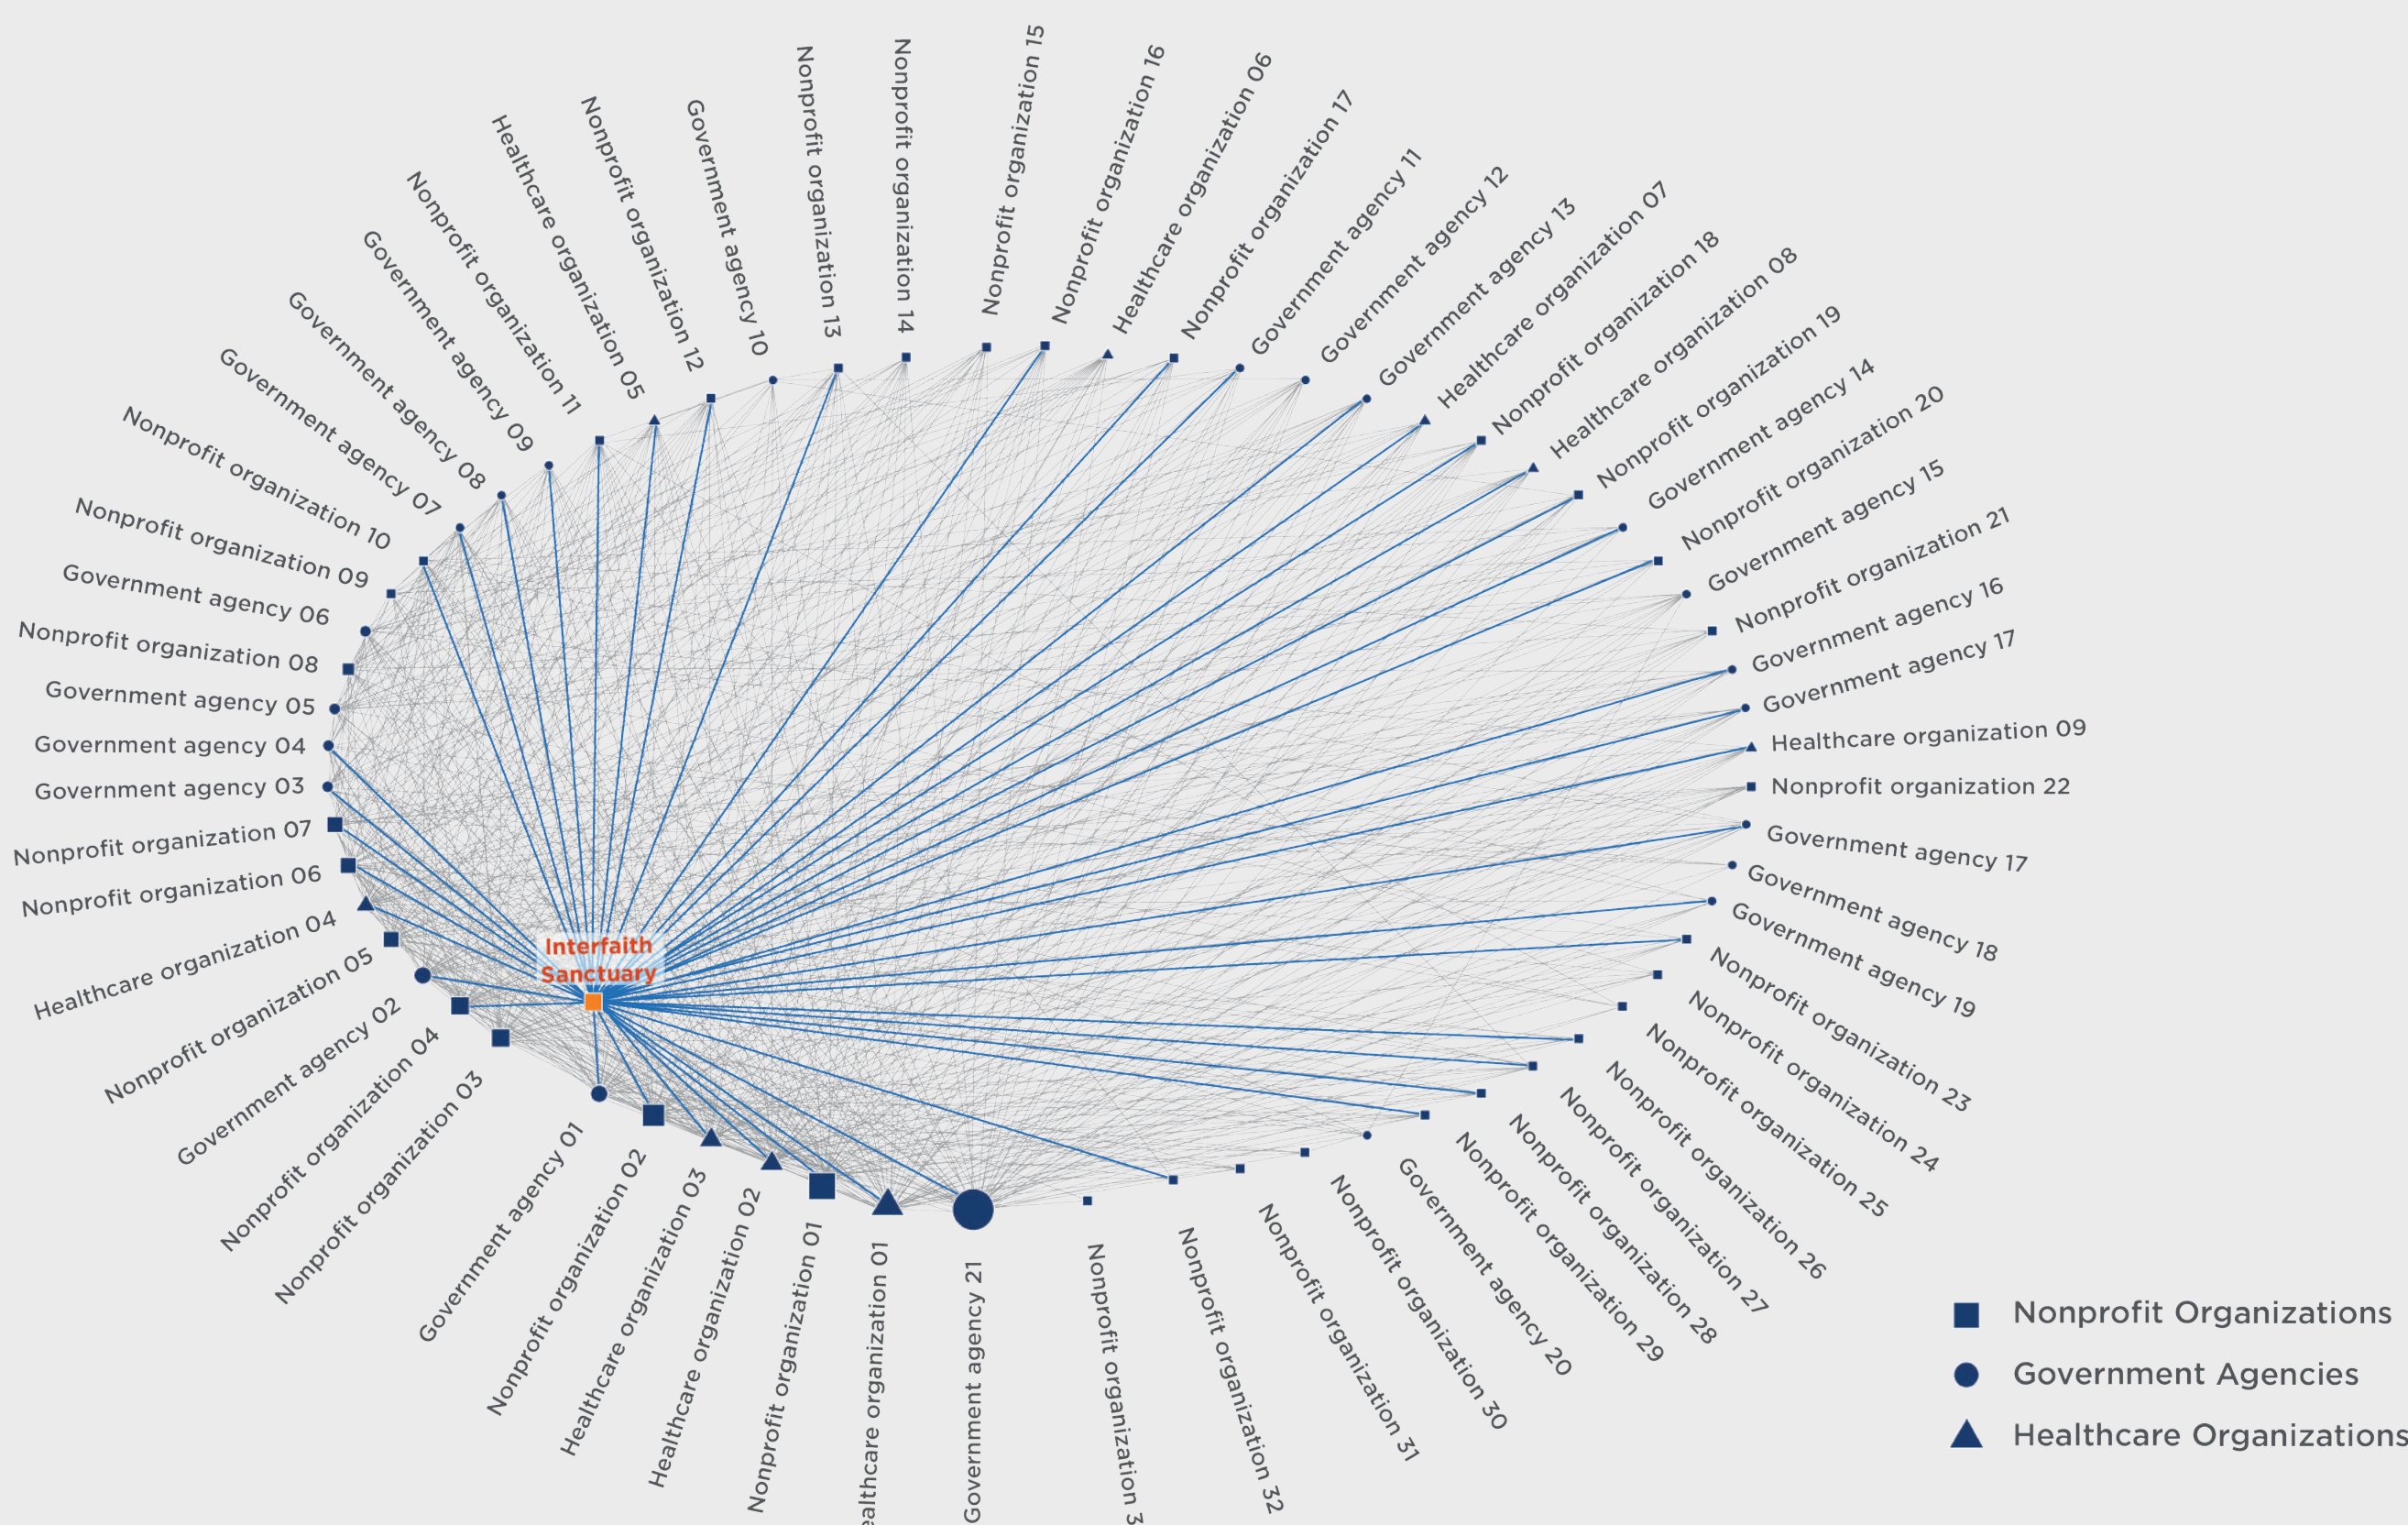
Interfaith Sanctuary

Healthcare organization 04
Nonprofit organization 06
Nonprofit organization 07
Government agency 03
Government agency 04
Government agency 05
Nonprofit organization 08
Government agency 06
Nonprofit organization 09
Nonprofit organization 10
Government agency 07
Government agency 08
Government agency 09
Nonprofit organization 11
Healthcare organization 05
Nonprofit organization 12
Government agency 10
Nonprofit organization 13
Nonprofit organization 14
Nonprofit organization 15
Nonprofit organization 16
Healthcare organization 06
Nonprofit organization 17
Government agency 11
Government agency 12
Government agency 13
Healthcare organization 07
Nonprofit organization 18
Healthcare organization 08
Nonprofit organization 19
Government agency 14
Nonprofit organization 20
Government agency 15
Nonprofit organization 21
Government agency 16
Government agency 17
Healthcare organization 09
Nonprofit organization 22
Government agency 17
Government agency 18
Government agency 19
Nonprofit organization 23
Nonprofit organization 24
Nonprofit organization 25
Nonprofit organization 26
Nonprofit organization 27
Nonprofit organization 28
Nonprofit organization 29
Government agency 20
Nonprofit organization 30
Nonprofit organization 31
Nonprofit organization 32
Nonprofit organization 3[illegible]
Government agency 21
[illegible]ealthcare organization 01
Nonprofit organization 01
Healthcare organization 02
Healthcare organization 03
Nonprofit organization 02
Government agency 01
Nonprofit organization 03
Nonprofit organization 04
Government agency 02
Nonprofit organization 05

Nonprofit Organizations
Government Agencies
Healthcare Organizations